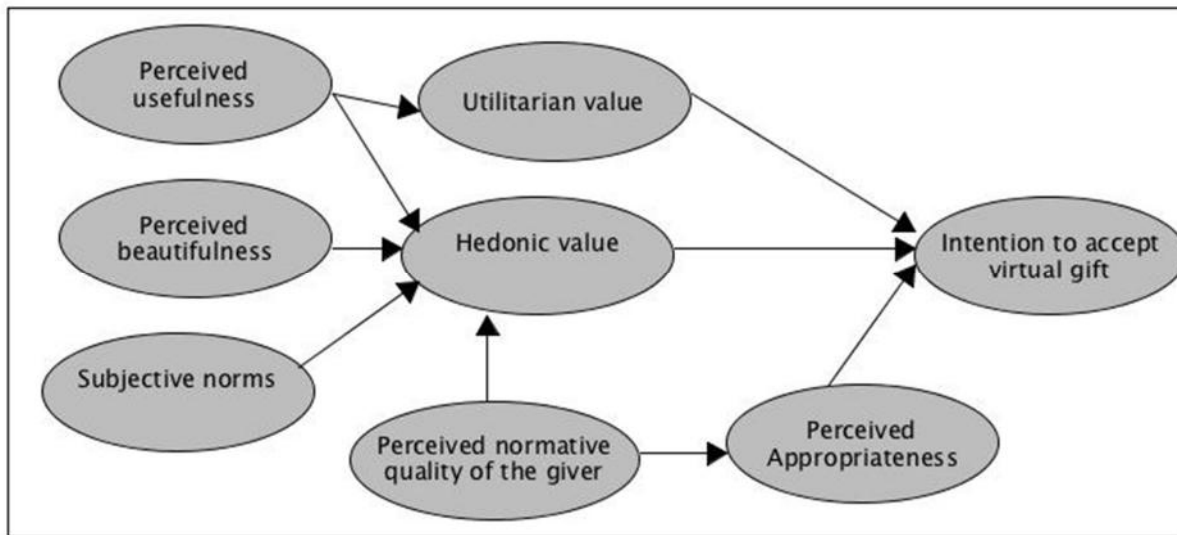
Perceived usefulness

Utilitarian value

Perceived beautifulness

Hedonic value

Intention to accept virtual gift

Subjective norms

Perceived normative quality of the giver

Perceived Appropriateness